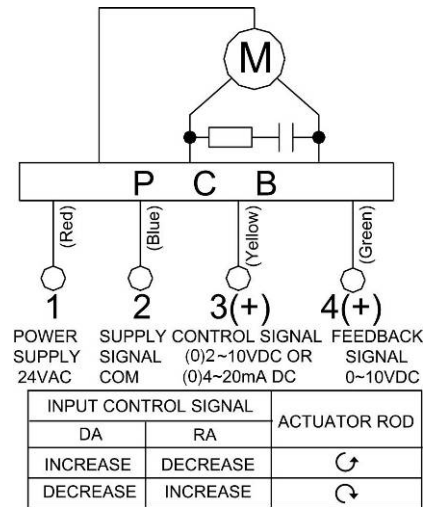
M

P C B

(Red)
(Blue)
(Yellow)
(Green)

1
POWER SUPPLY 24VAC

2
SUPPLY SIGNAL COM

3(+)
CONTROL SIGNAL (0)2~10VDC OR (0)4~20mA DC

4(+)
FEEDBACK SIGNAL 0~10VDC

| INPUT CONTROL SIGNAL | | ACTUATOR ROD |
|---|---|---|
| DA | RA | |
| INCREASE | DECREASE | ↺ |
| DECREASE | INCREASE | ↻ |